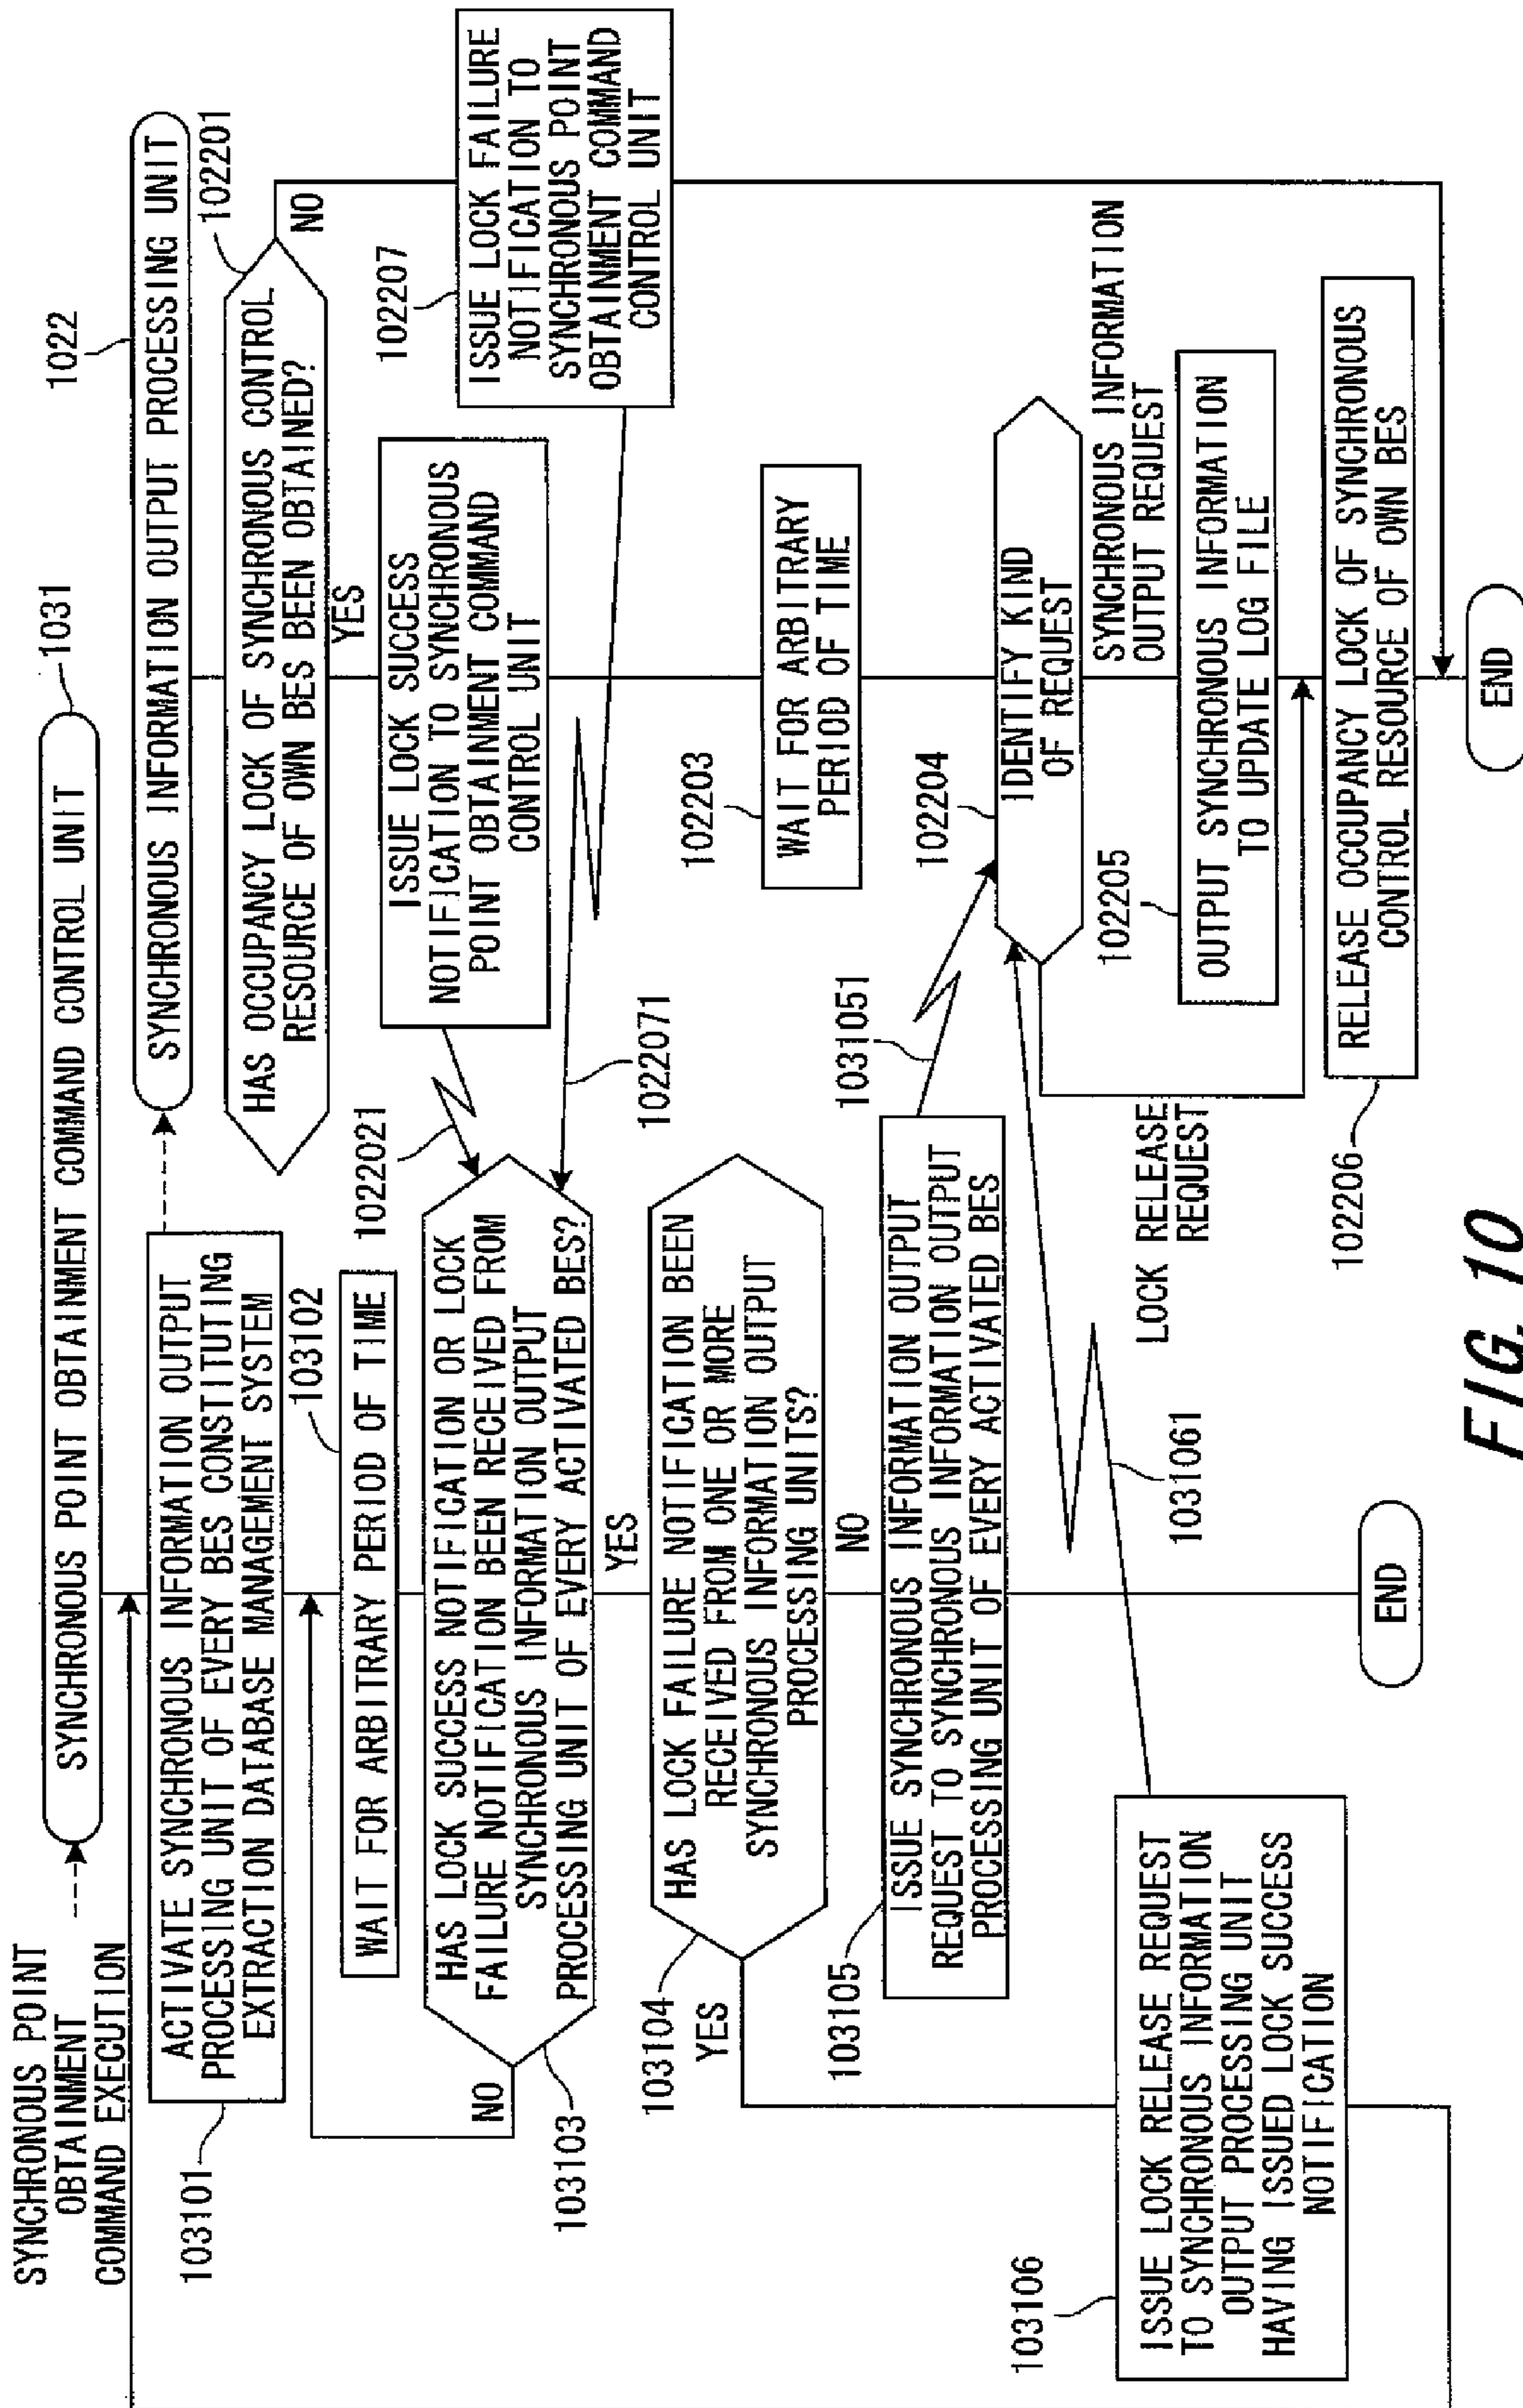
SYNCHRONOUS POINT OBTAINMENT COMMAND EXECUTION

SYNCHRONOUS POINT OBTAINMENT COMMAND CONTROL UNIT

1031

103101

ACTIVATE SYNCHRONOUS INFORMATION OUTPUT PROCESSING UNIT OF EVERY BES CONSTITUTING EXTRACTION DATABASE MANAGEMENT SYSTEM

103102

WAIT FOR ARBITRARY PERIOD OF TIME

HAS LOCK SUCCESS NOTIFICATION OR LOCK FAILURE NOTIFICATION BEEN RECEIVED FROM SYNCHRONOUS INFORMATION OUTPUT PROCESSING UNIT OF EVERY ACTIVATED BES?

NO

103103

YES

103104

HAS LOCK FAILURE NOTIFICATION BEEN RECEIVED FROM ONE OR MORE SYNCHRONOUS INFORMATION OUTPUT PROCESSING UNITS?

YES

NO

103105

ISSUE SYNCHRONOUS INFORMATION OUTPUT REQUEST TO SYNCHRONOUS INFORMATION OUTPUT PROCESSING UNIT OF EVERY ACTIVATED BES

END

103106

ISSUE LOCK RELEASE REQUEST TO SYNCHRONOUS INFORMATION OUTPUT PROCESSING UNIT HAVING ISSUED LOCK SUCCESS NOTIFICATION

1022021

1022071

1031051

1031061

LOCK RELEASE REQUEST

1022

SYNCHRONOUS INFORMATION OUTPUT PROCESSING UNIT

102201

HAS OCCUPANCY LOCK OF SYNCHRONOUS CONTROL RESOURCE OF OWN BES BEEN OBTAINED?

NO

YES

ISSUE LOCK SUCCESS NOTIFICATION TO SYNCHRONOUS POINT OBTAINMENT COMMAND CONTROL UNIT

102207

ISSUE LOCK FAILURE NOTIFICATION TO SYNCHRONOUS POINT OBTAINMENT COMMAND CONTROL UNIT

102203

WAIT FOR ARBITRARY PERIOD OF TIME

102204

IDENTIFY KIND OF REQUEST

SYNCHRONOUS INFORMATION OUTPUT REQUEST

102205

OUTPUT SYNCHRONOUS INFORMATION TO UPDATE LOG FILE

102206

RELEASE OCCUPANCY LOCK OF SYNCHRONOUS CONTROL RESOURCE OF OWN BES

END

FIG. 10